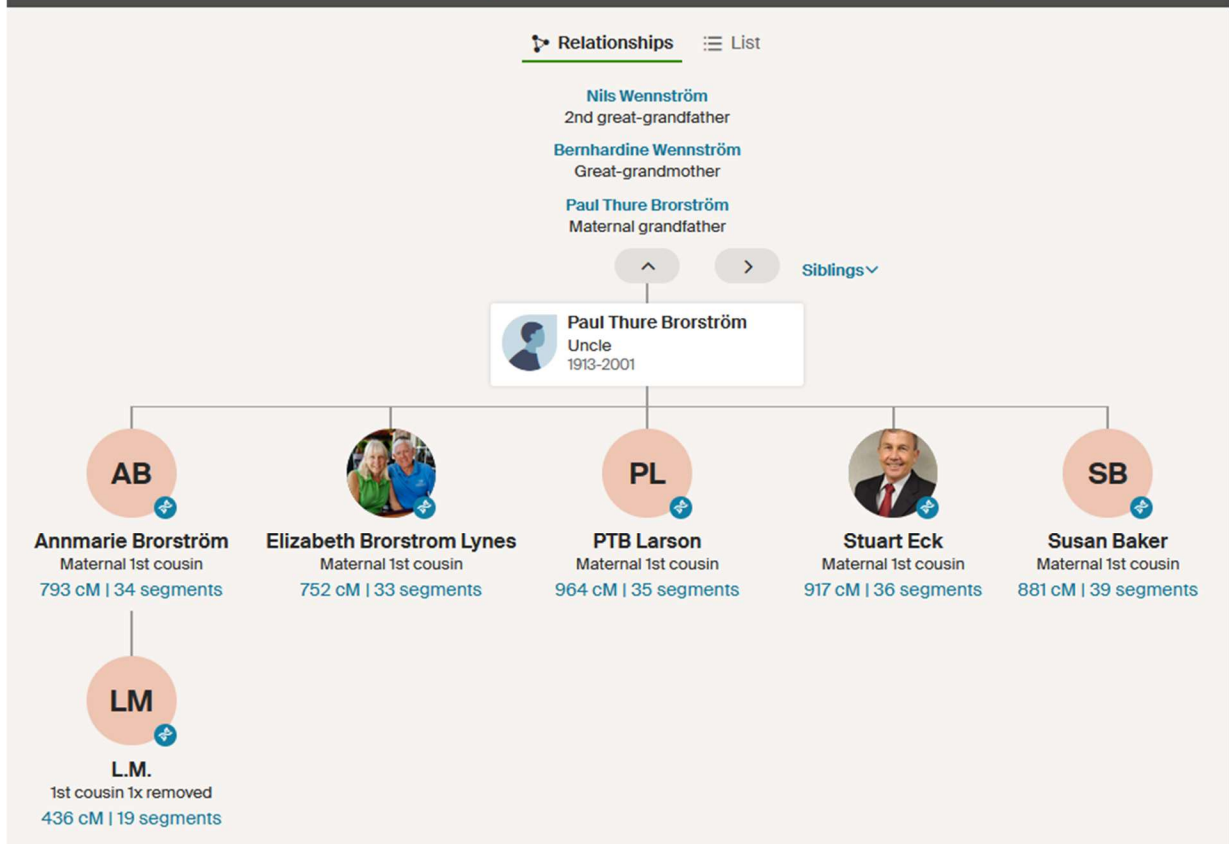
Relationships List

Nils Wennström
2nd great-grandfather

Bernhardine Wennström
Great-grandmother

Paul Thure Brorström
Maternal grandfather

Siblings

Paul Thure Brorström
Uncle
1913-2001

AB
Annmarie Brorström
Maternal 1st cousin
793 cM | 34 segments

Elizabeth Brorstrom Lynes
Maternal 1st cousin
752 cM | 33 segments

PL
PTB Larson
Maternal 1st cousin
964 cM | 35 segments

Stuart Eck
Maternal 1st cousin
917 cM | 36 segments

SB
Susan Baker
Maternal 1st cousin
881 cM | 39 segments

LM
L.M.
1st cousin 1x removed
436 cM | 19 segments